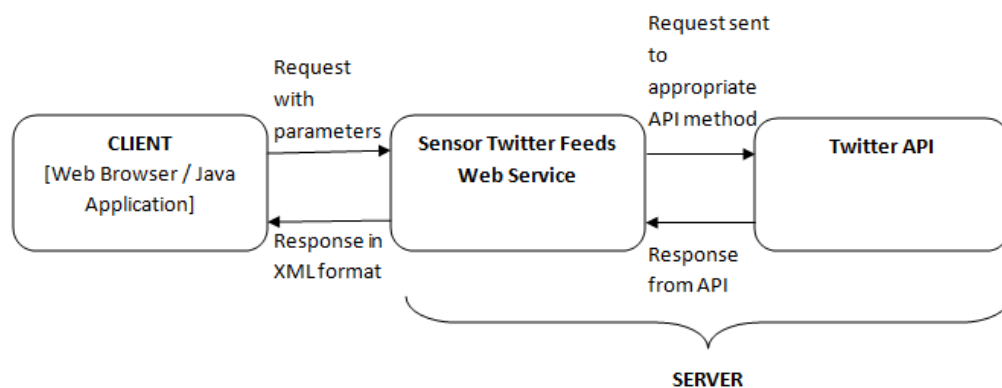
CLIENT
[Web Browser / Java Application]

Request with parameters

Response in XML format

Sensor Twitter Feeds Web Service

Request sent to appropriate API method

Response from API

Twitter API

SERVER